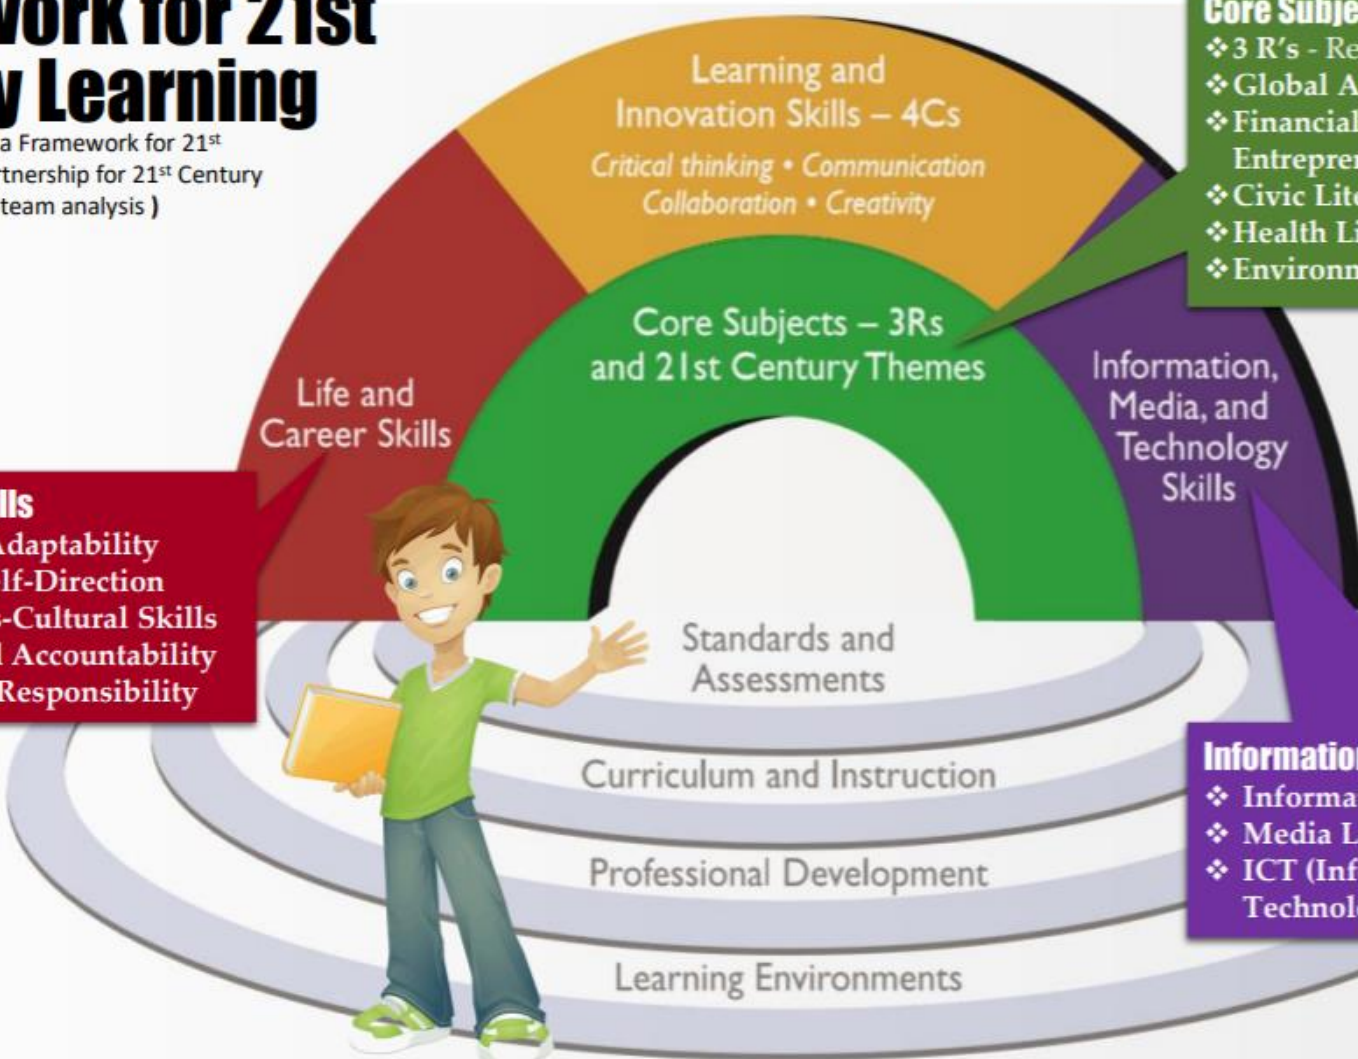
work for 21st
y Learning

a Framework for 21$^{st}$
rtnership for 21$^{st}$ Century
team analysis )

Learning and Innovation Skills – 4Cs
Critical thinking • Communication
Collaboration • Creativity

Core Subjects – 3Rs and 21st Century Themes

Life and Career Skills

Information, Media, and Technology Skills

Standards and Assessments

Curriculum and Instruction

Professional Development

Learning Environments

lls
Adaptability
lf-Direction
-Cultural Skills
l Accountability
Responsibility

Core Subje
❖3 R's - Re
❖Global A
❖Financial
Entrepre
❖Civic Lit
❖Health L
❖Environm

Informatio
❖ Informa
❖ Media L
❖ ICT (Inf
Technol